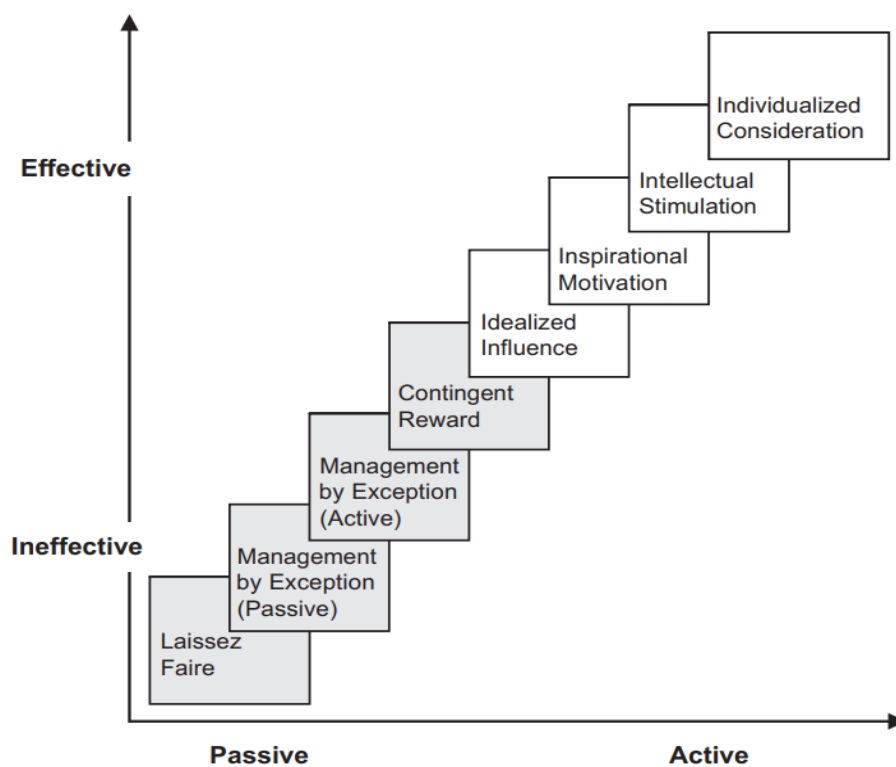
Effective

Ineffective

Individualized Consideration

Intellectual Stimulation

Inspirational Motivation

Idealized Influence

Contingent Reward

Management by Exception (Active)

Management by Exception (Passive)

Laissez Faire

Passive

Active